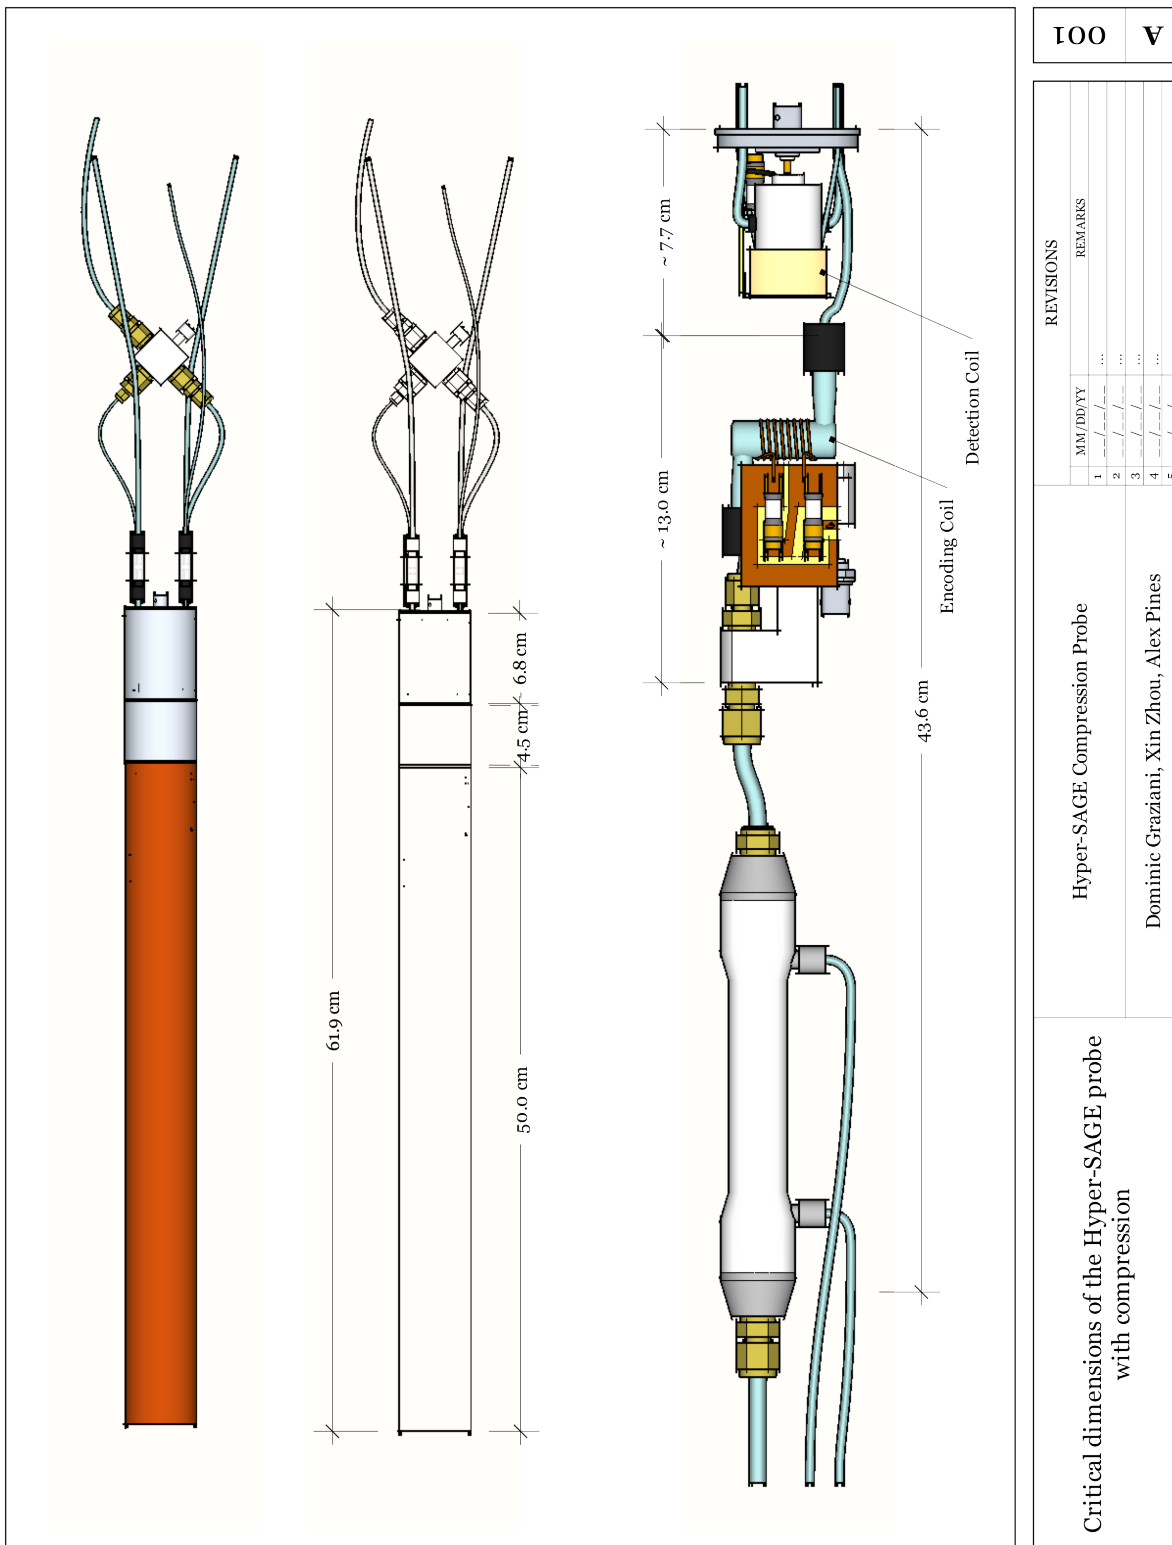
A 001

REVISIONS

| | MM/DD/YY | REMARKS |
|---|---|---|
| 1 | __/__/__ | ... |
| 2 | __/__/__ | ... |
| 3 | __/__/__ | ... |
| 4 | __/__/__ | ... |
| 5 | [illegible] | |

Hyper-SAGE Compression Probe

Dominic Graziani, Xin Zhou, Alex Pines

Critical dimensions of the Hyper-SAGE probe with compression

61.9 cm

6.8 cm

4.5 cm

50.0 cm

~ 7.7 cm

~ 13.0 cm

43.6 cm

Detection Coil

Encoding Coil